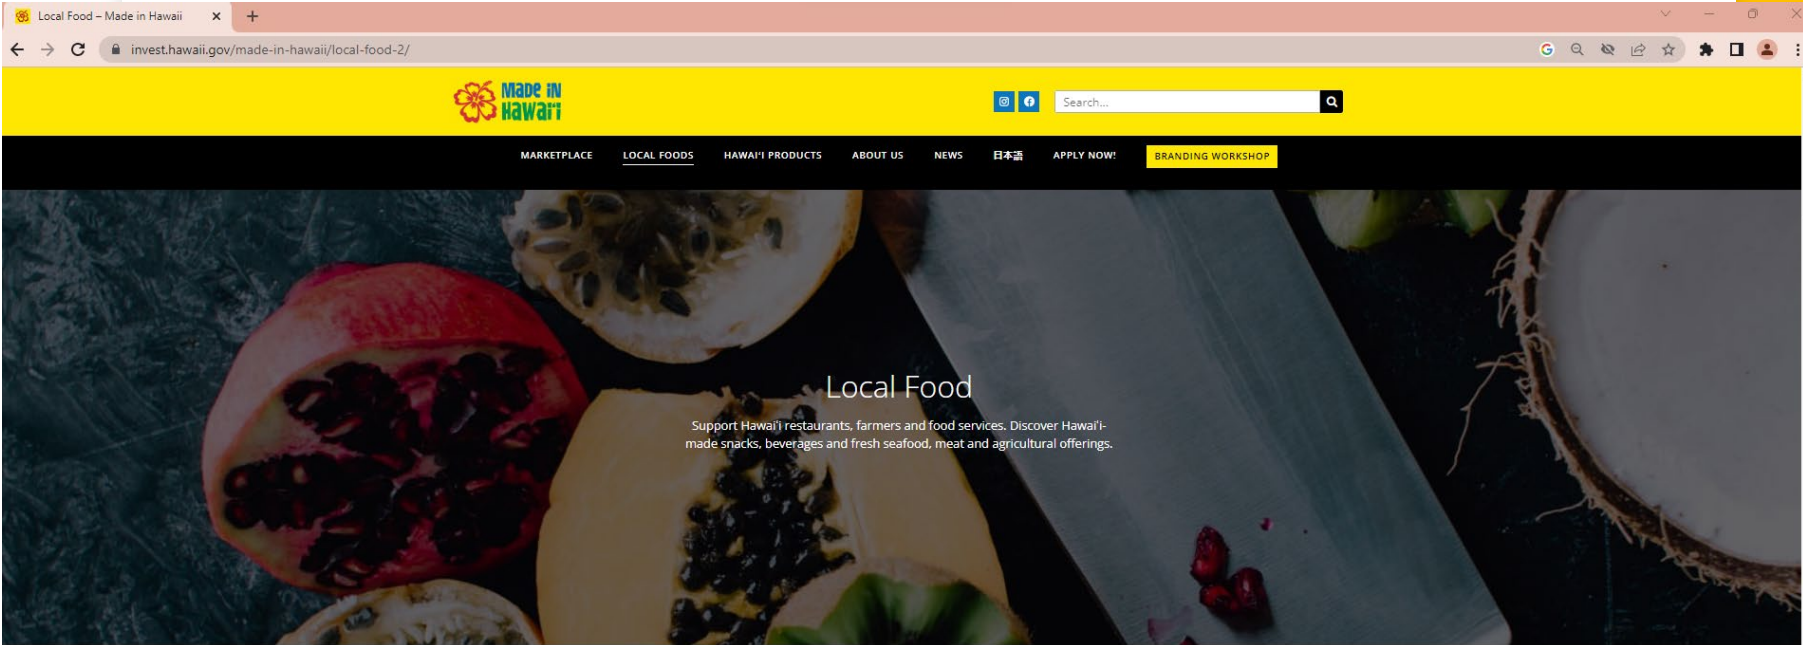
Local Food – Made in Hawaii

invest.hawaii.gov/made-in-hawaii/local-food-2/

Made in Hawai'i

Search...

MARKETPLACE LOCAL FOODS HAWAI'I PRODUCTS ABOUT US NEWS 日本語 APPLY NOW! BRANDING WORKSHOP

Local Food

Support Hawai'i restaurants, farmers and food services. Discover Hawai'i-made snacks, beverages and fresh seafood, meat and agricultural offerings.